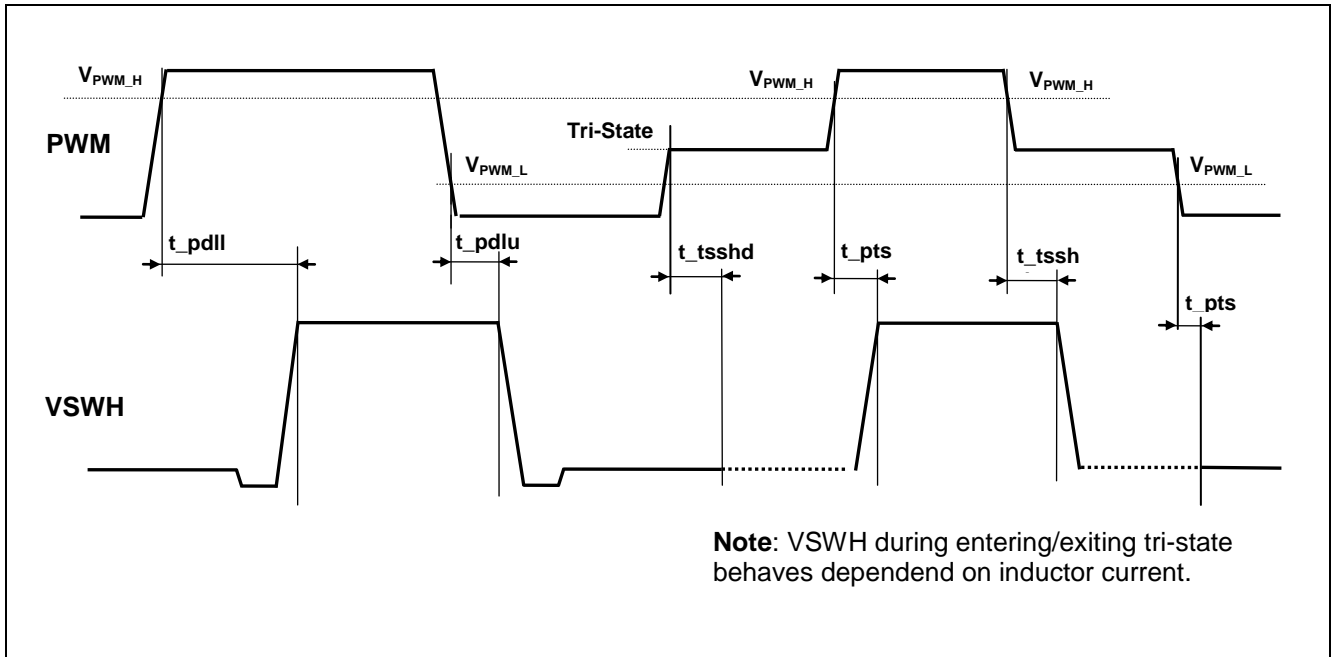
$V_{PWM\_H}$

PWM

$V_{PWM\_L}$

Tri-State

$V_{PWM\_H}$

$V_{PWM\_H}$

$V_{PWM\_L}$

t_pdll

t_pdlu

t_tsshd

t_pts

t_tssh

t_pts

VSWH

**Note**: VSWH during entering/exiting tri-state behaves dependend on inductor current.